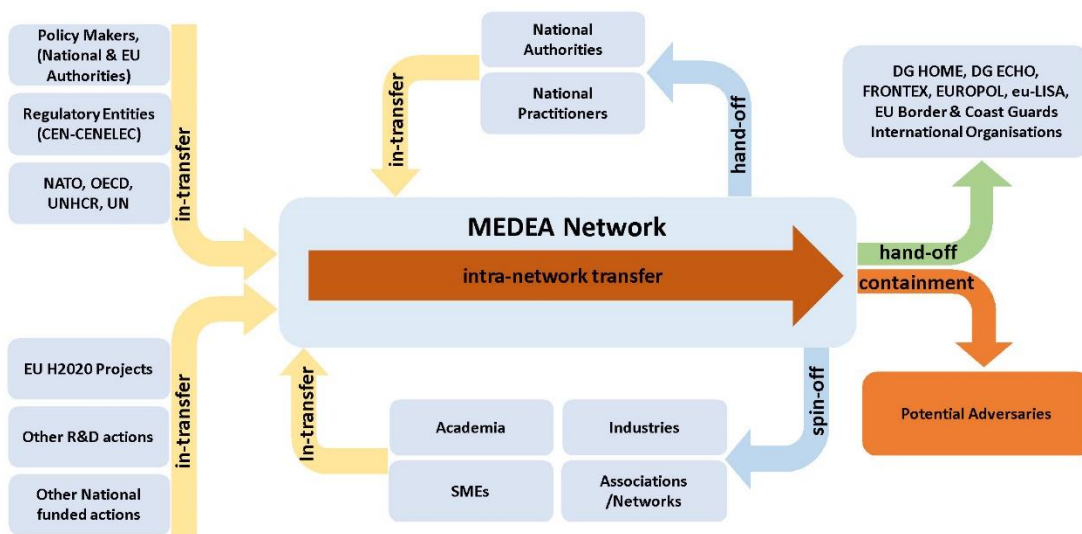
Policy Makers, (National & EU Authorities)

Regulatory Entities (CEN-CENELEC)

NATO, OECD, UNHCR, UN

in-transfer

National Authorities

National Practitioners

in-transfer

hand-off

DG HOME, DG ECHO, FRONTEX, EUROPOL, eu-LISA, EU Border & Coast Guards International Organisations

MEDEA Network

intra-network transfer

hand-off

containment

EU H2020 Projects

Other R&D actions

Other National funded actions

in-transfer

In-transfer

Academia

SMEs

Industries

Associations /Networks

spin-off

Potential Adversaries